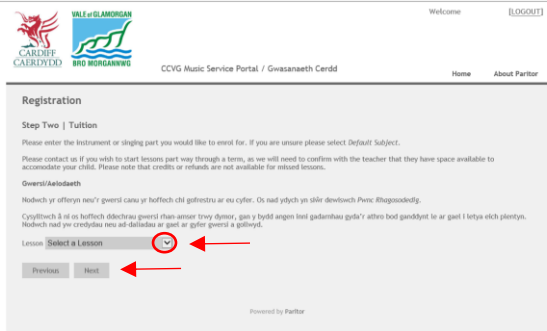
CARDIFF CAERDYDD

VALE of GLAMORGAN BRO MORGANNWG

Welcome [LOGOUT]

CCVG Music Service Portal / Gwasanaeth Cerdd

Home About Paritor

Registration

Step Two | Tuition

Please enter the instrument or singing part you would like to enrol for. If you are unsure please select *Default Subject*.

Please contact us if you wish to start lessons part way through a term, as we will need to confirm with the teacher that they have space available to accomodate your child. Please note that credits or refunds are not available for missed lessons.

Gwersi/Aelodaeth

Nodwch yr offeryn neu'r gwersi canu yr hoffech chi gofrestru ar eu cyfer. Os nad ydych yn siŵr dewiswch *Pwnc Rhagosodedig*.

Cysylltwch â ni os hoffech ddechrau gwersi rhan-amser trwy dymor, gan y bydd angen inni gadarnhau gyda'r athro bod ganddynt le ar gael i letya eich plentyn. Nodwch nad yw credydau neu ad-daliadau ar gael ar gyfer gwersi a gollwyd.

Lesson Select a Lesson

Previous Next

Powered by Paritor